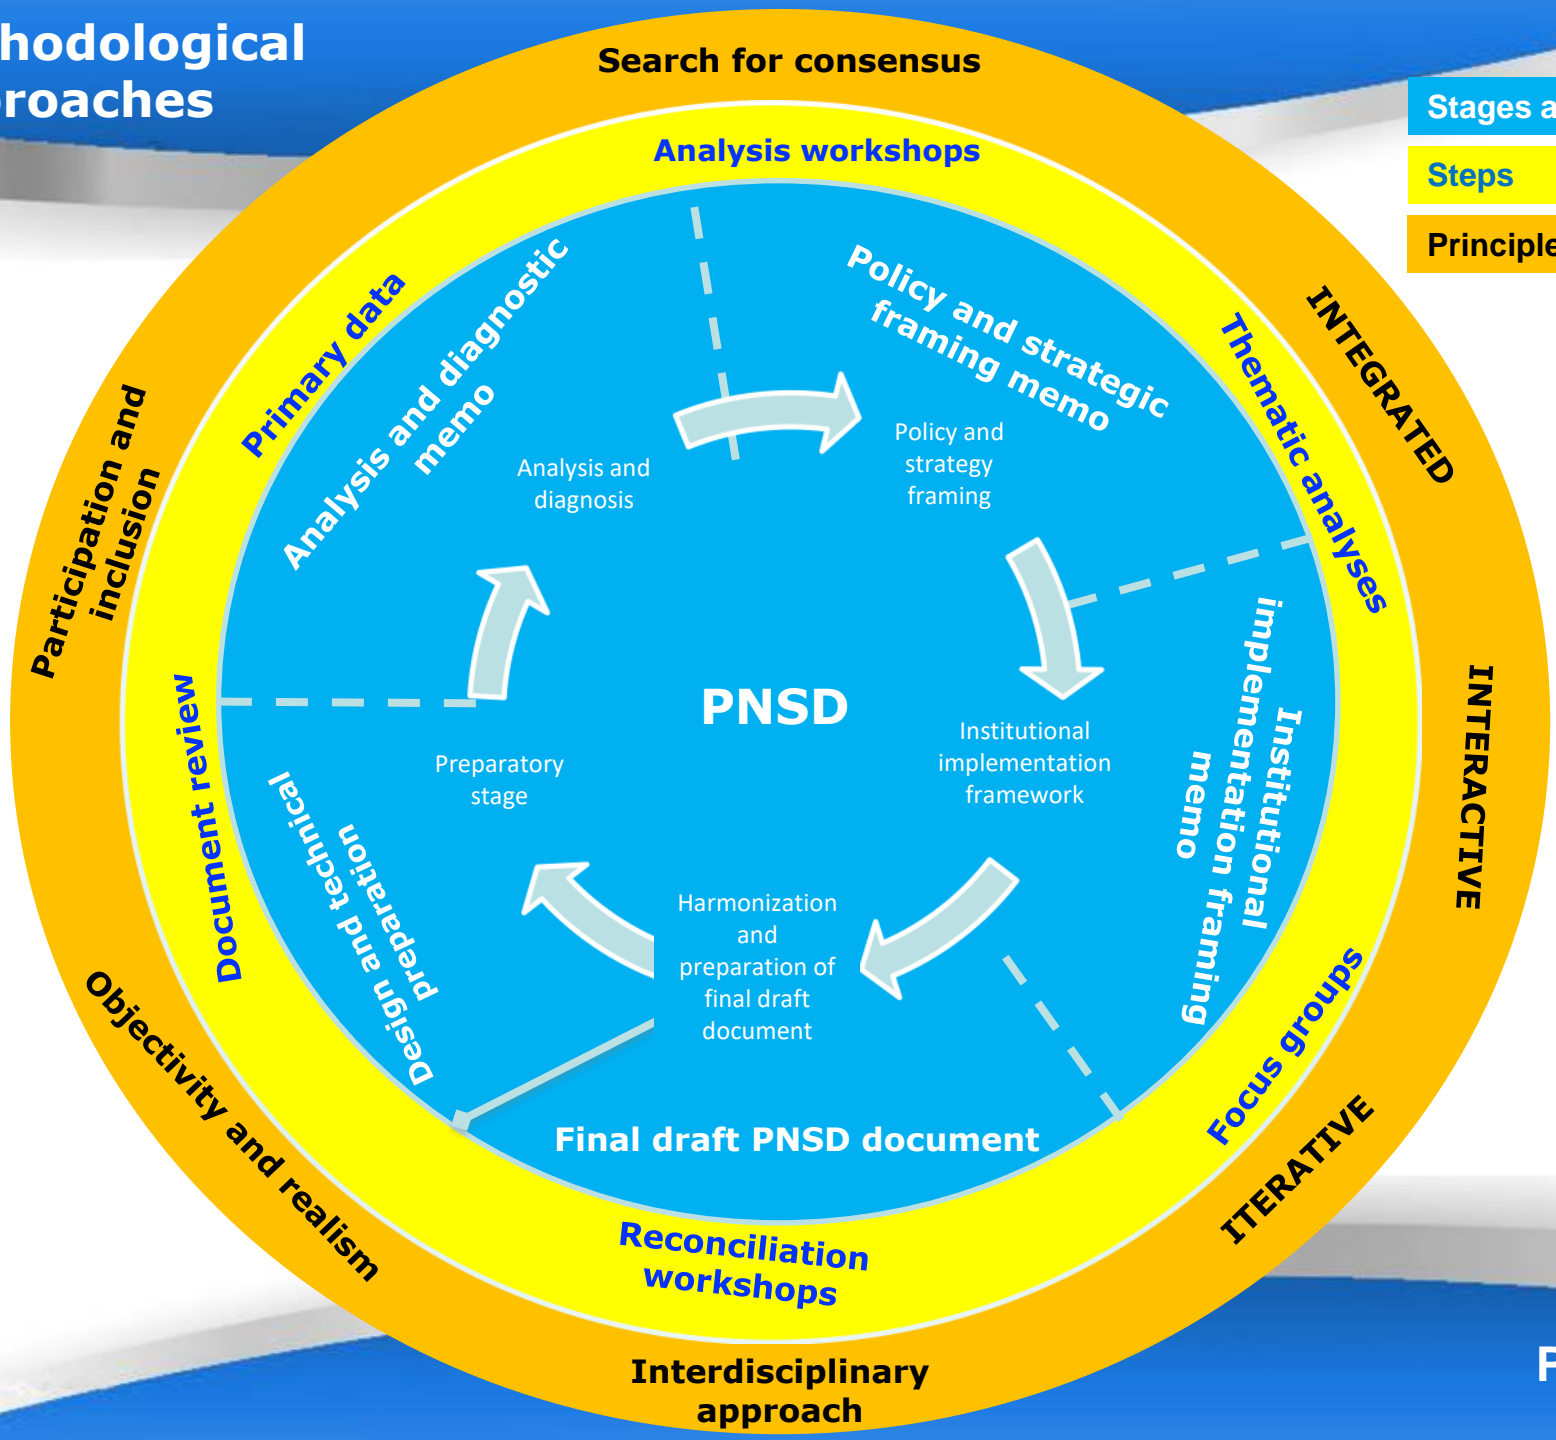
hodological
roaches

Stages a
Steps
Principle

Search for consensus
Analysis workshops
Primary data
Analysis and diagnostic memo
Policy and strategic framing memo
Thematic analyses
INTEGRATED
Participation and inclusion
Analysis and diagnosis
Policy and strategy framing
PNSD
Institutional implementation framework
Institutional implementation framing memo
INTERACTIVE
Document review
Design and technical preparation
Preparatory stage
Harmonization and preparation of final draft document
Focus groups
Final draft PNSD document
Objectivity and realism
Reconciliation workshops
ITERATIVE
Interdisciplinary approach
F